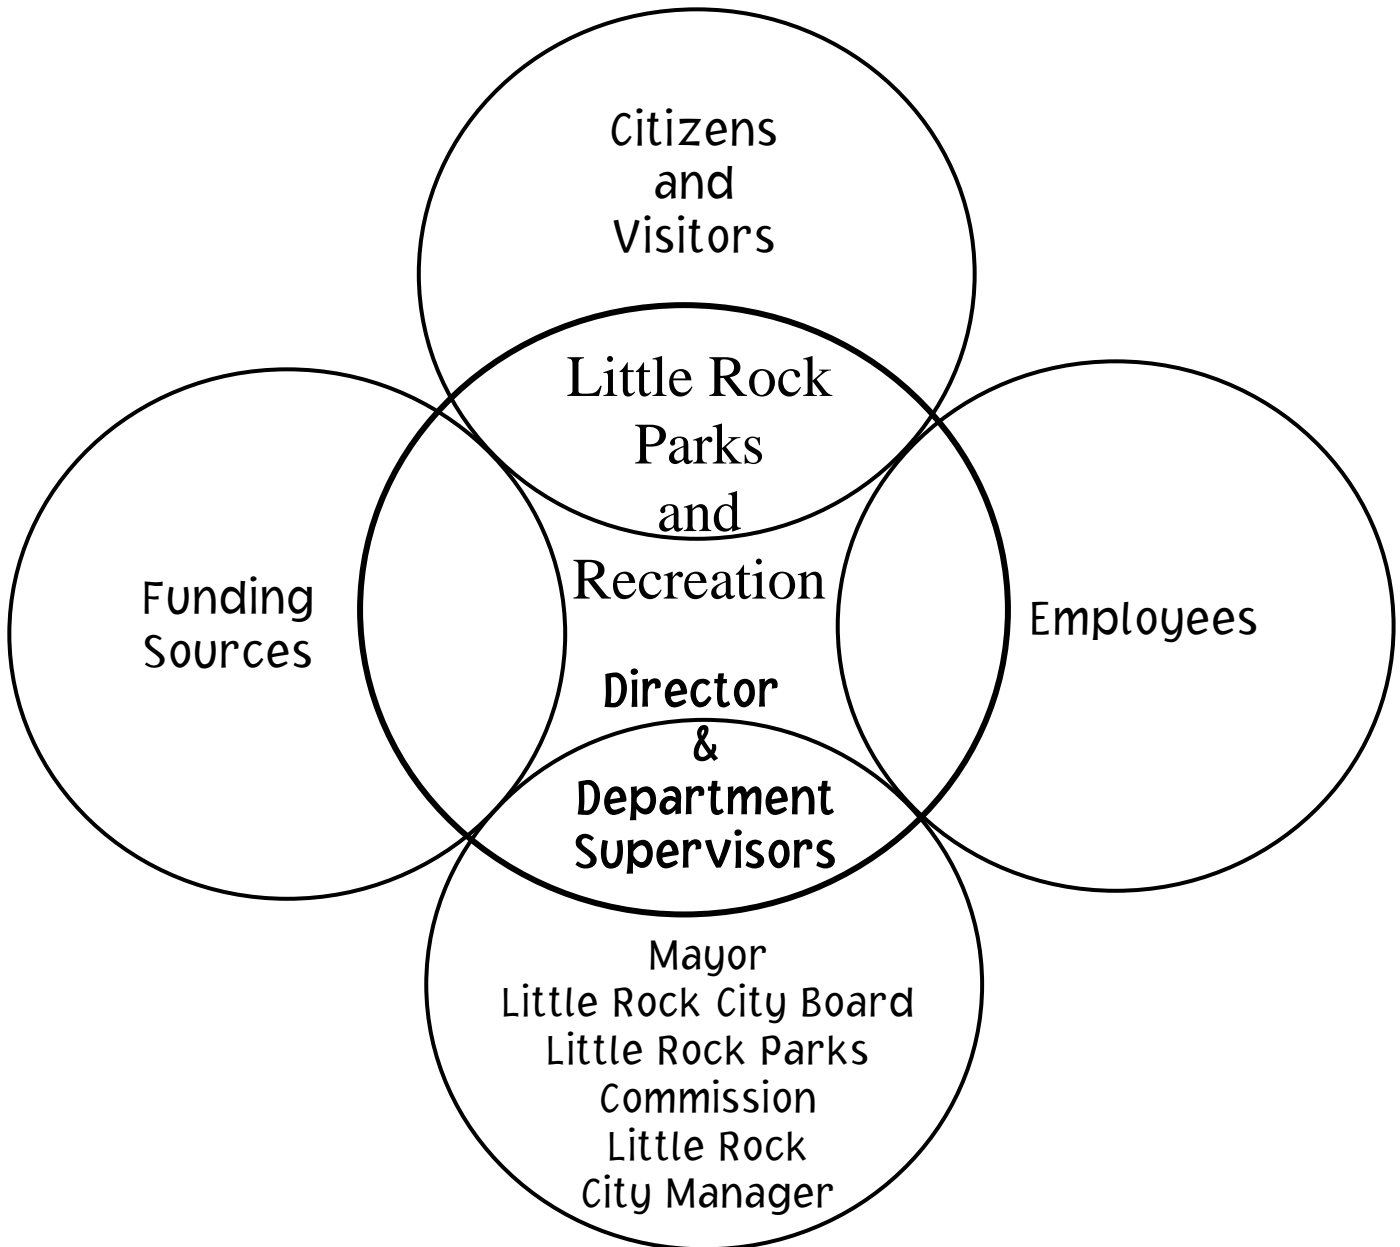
Citizens
and
Visitors

Funding
Sources

Little Rock
Parks
and
Recreation

Director
&
Department
Supervisors

Employees

Mayor
Little Rock City Board
Little Rock Parks
Commission
Little Rock
City Manager